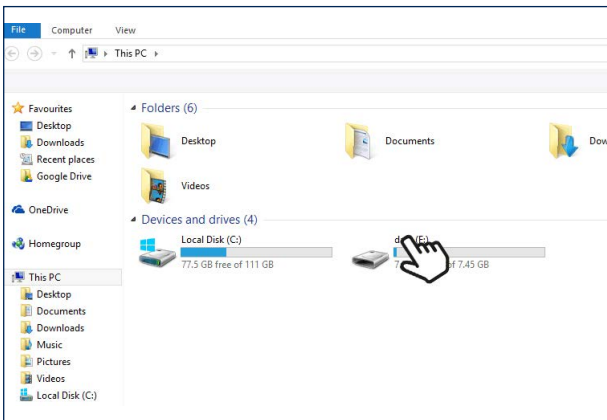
File Computer View

This PC

Favourites
Desktop
Downloads
Recent places
Google Drive

OneDrive

Homegroup

This PC
Desktop
Documents
Downloads
Music
Pictures
Videos
Local Disk (C:)

Folders (6)

Desktop
Documents
Dow
Videos

Devices and drives (4)

Local Disk (C:)
77.5 GB free of 111 GB

d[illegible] (E:)
7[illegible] of 7.45 GB